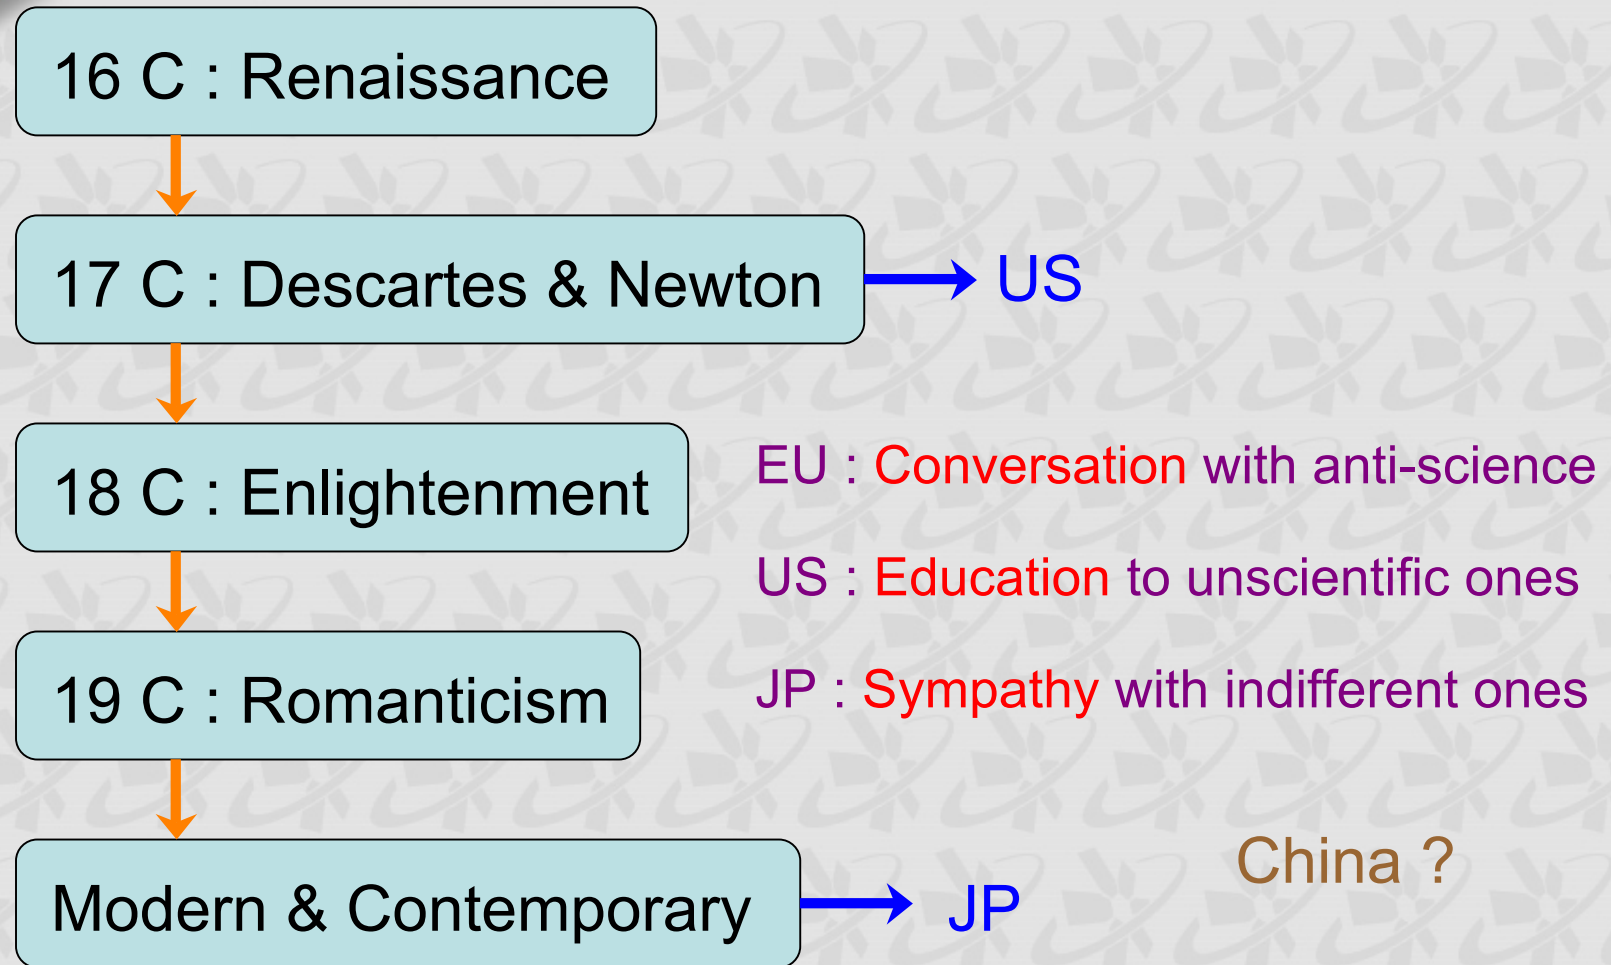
16 C : Renaissance

17 C : Descartes & Newton

US

18 C : Enlightenment

EU : Conversation with anti-science

US : Education to unscientific ones

JP : Sympathy with indifferent ones

19 C : Romanticism

Modern & Contemporary

JP

China ?